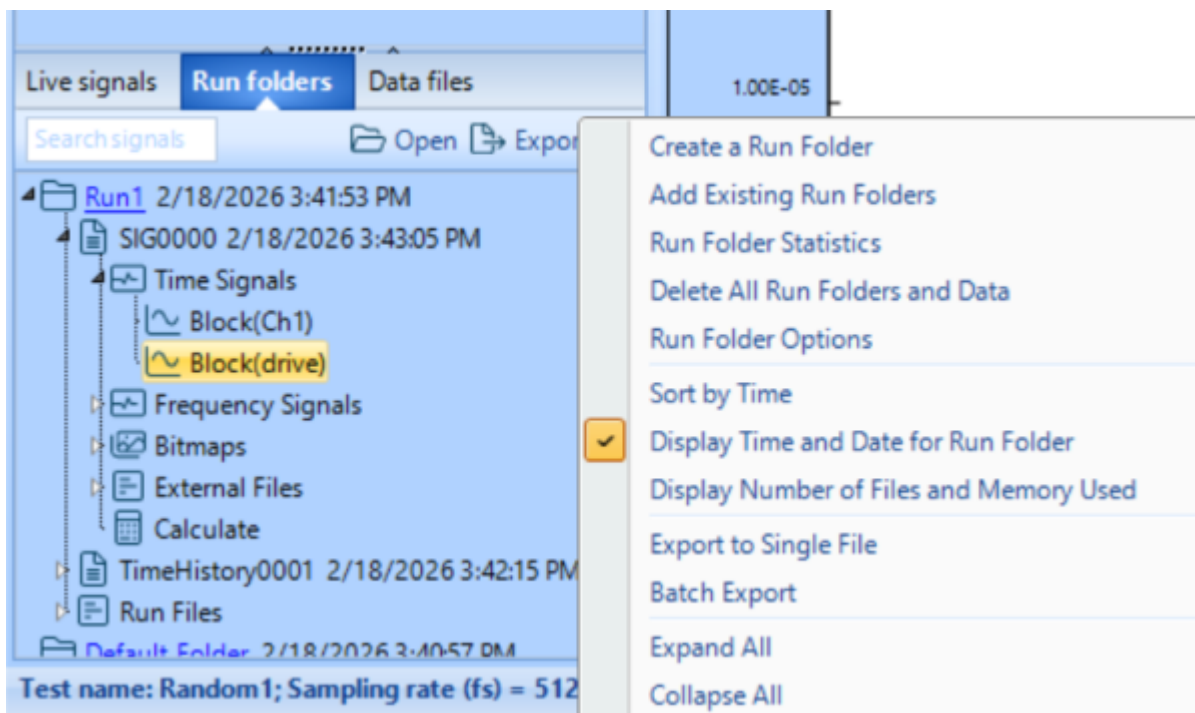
Live signals
Run folders
Data files
1.00E-05
Search signals
Open
Expor
Run1 2/18/2026 3:41:53 PM
SIG0000 2/18/2026 3:43:05 PM
Time Signals
Block(Ch1)
Block(drive)
Frequency Signals
Bitmaps
External Files
Calculate
TimeHistory0001 2/18/2026 3:42:15 PM
Run Files
Default Folder 2/18/2026 3:40:57 PM
Test name: Random1; Sampling rate (fs) = 512

Create a Run Folder
Add Existing Run Folders
Run Folder Statistics
Delete All Run Folders and Data
Run Folder Options
Sort by Time
Display Time and Date for Run Folder
Display Number of Files and Memory Used
Export to Single File
Batch Export
Expand All
Collapse All